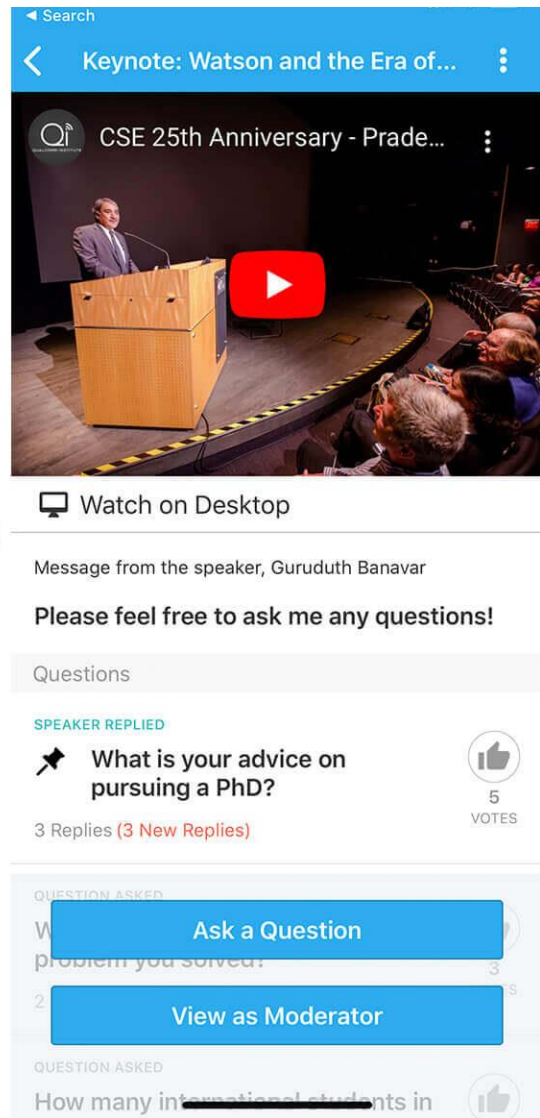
◂ Search

Keynote: Watson and the Era of...

CSE 25th Anniversary - Prade...

Watch on Desktop

Message from the speaker, Guruduth Banavar

Please feel free to ask me any questions!

Questions

SPEAKER REPLIED

What is your advice on pursuing a PhD?

5
VOTES

3 Replies (3 New Replies)

QUESTION ASKED

W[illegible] problem you solved?

3

2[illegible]

Ask a Question

View as Moderator

QUESTION ASKED

How many int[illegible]nts in